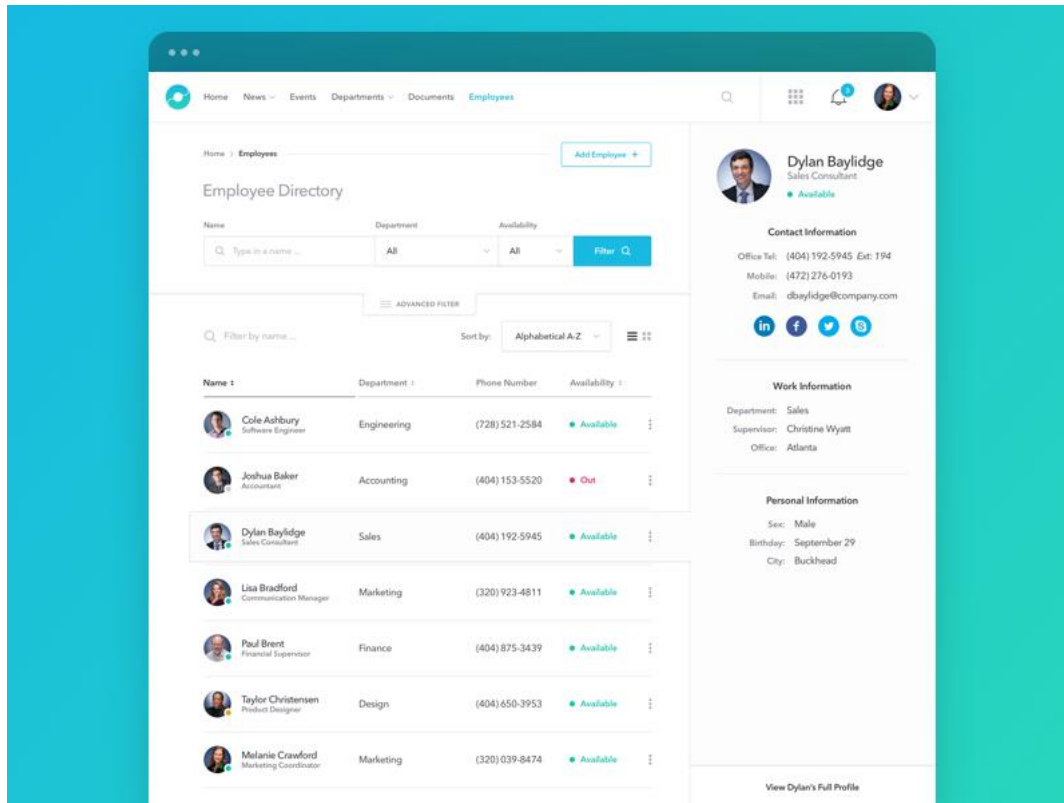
Home News Events Departments Documents Employees

3

Home > Employees

Add Employee +

Employee Directory

Name
Q Type in a name ...

Department
All

Availability
All

Filter Q

ADVANCED FILTER

Q Filter by name ...

Sort by: Alphabetical A-Z

| Name | Department | Phone Number | Availability |
|---|---|---|---|
| Cole Ashbury Software Engineer | Engineering | (728) 521-2584 | Available |
| Joshua Baker Accountant | Accounting | (404) 153-5520 | Out |
| Dylan Baylidge Sales Consultant | Sales | (404) 192-5945 | Available |
| Lisa Bradford Communication Manager | Marketing | (320) 923-4811 | Available |
| Paul Brent Financial Supervisor | Finance | (404) 875-3439 | Available |
| Taylor Christensen Product Designer | Design | (404) 650-3953 | Available |
| Melanie Crawford Marketing Coordinator | Marketing | (320) 039-8474 | Available |

Dylan Baylidge
Sales Consultant
Available

Contact Information
Office Tel: (404) 192-5945 Ext: 194
Mobile: (472) 276-0193
Email: dbaylidge@company.com

Work Information
Department: Sales
Supervisor: Christine Wyatt
Office: Atlanta

Personal Information
Sex: Male
Birthday: September 29
City: Buckhead

View Dylan's Full Profile